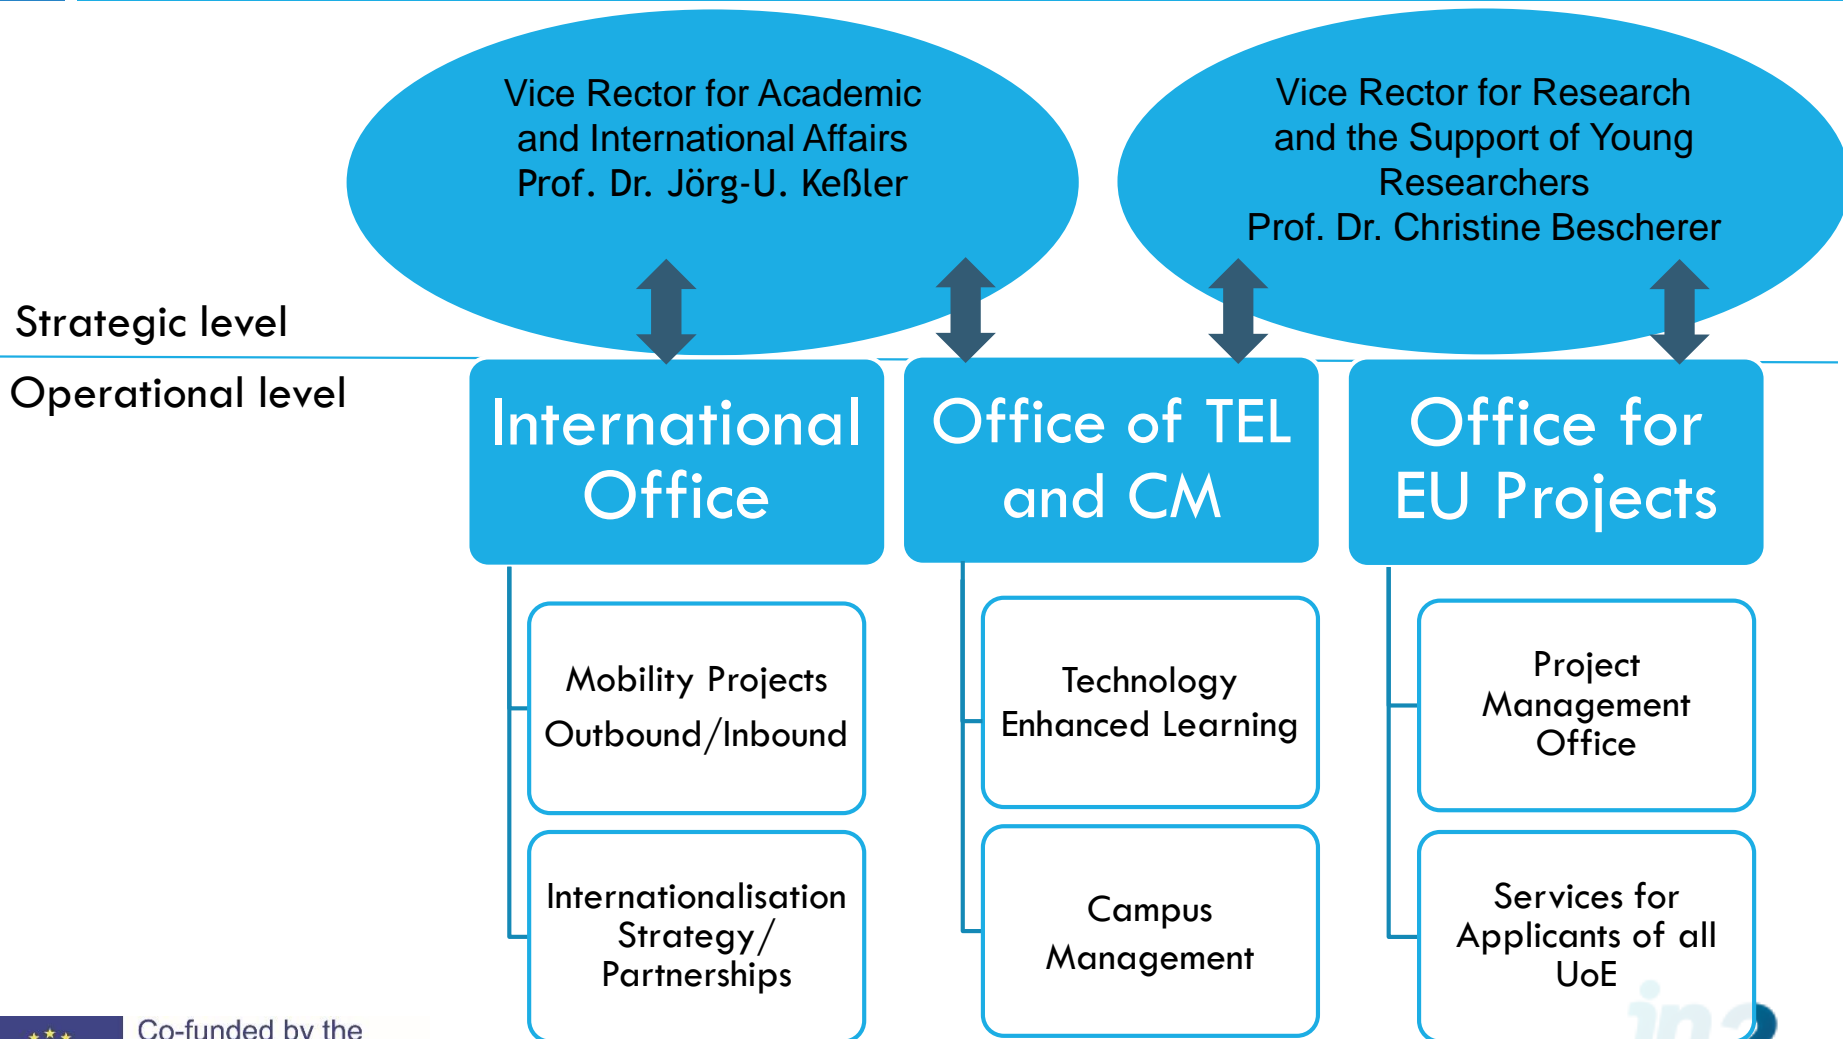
Vice Rector for Academic and International Affairs
Prof. Dr. Jörg-U. Keßler

Vice Rector for Research and the Support of Young Researchers
Prof. Dr. Christine Bescherer

Strategic level

Operational level

International Office

Office of TEL and CM

Office for EU Projects

Mobility Projects Outbound/Inbound

Internationalisation Strategy/ Partnerships

Technology Enhanced Learning

Campus Management

Project Management Office

Services for Applicants of all UoE

Co-funded by the